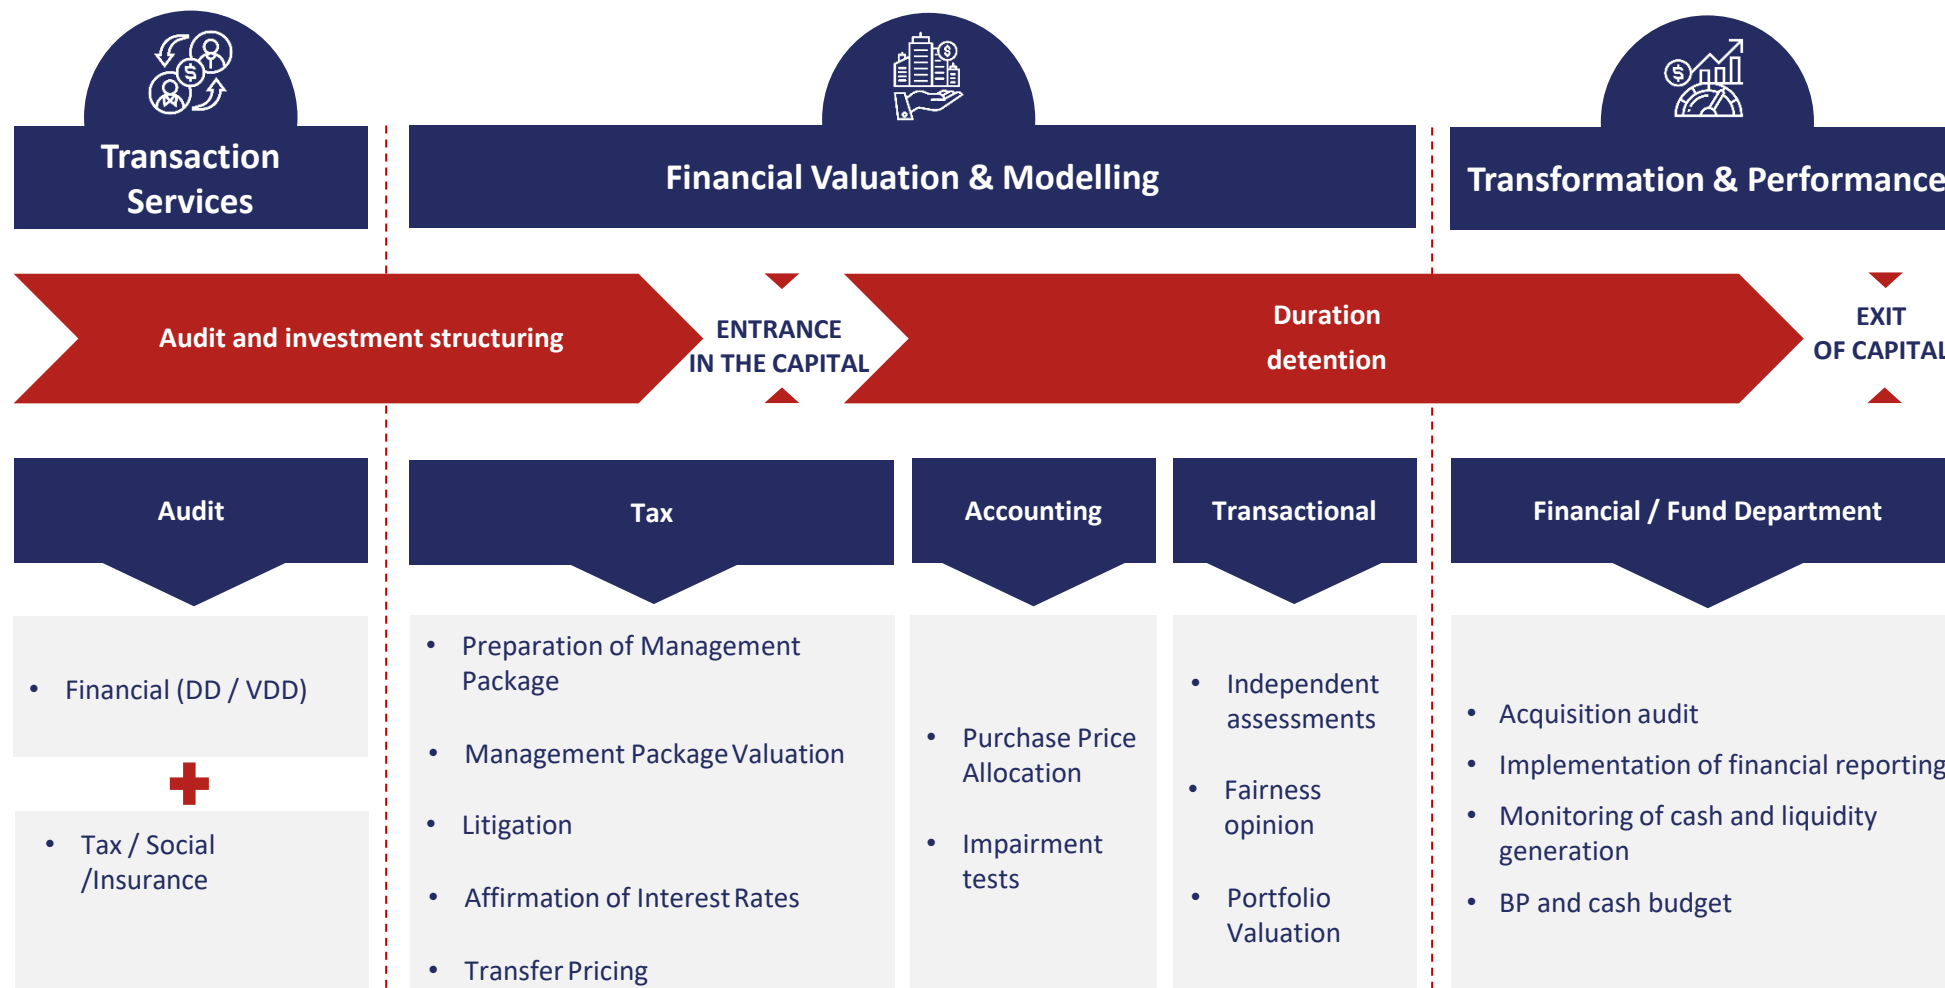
Transaction Services

Financial Valuation & Modelling

Transformation & Performance

Audit and investment structuring

ENTRANCE IN THE CAPITAL

Duration detention

EXIT OF CAPITAL

Audit

Tax

Accounting

Transactional

Financial / Fund Department

• Financial (DD / VDD)

• Tax / Social /Insurance

• Preparation of Management Package

• Management Package Valuation

• Litigation

• Affirmation of Interest Rates

• Transfer Pricing

• Purchase Price Allocation

• Impairment tests

• Independent assessments

• Fairness opinion

• Portfolio Valuation

• Acquisition audit

• Implementation of financial reporting

• Monitoring of cash and liquidity generation

• BP and cash budget